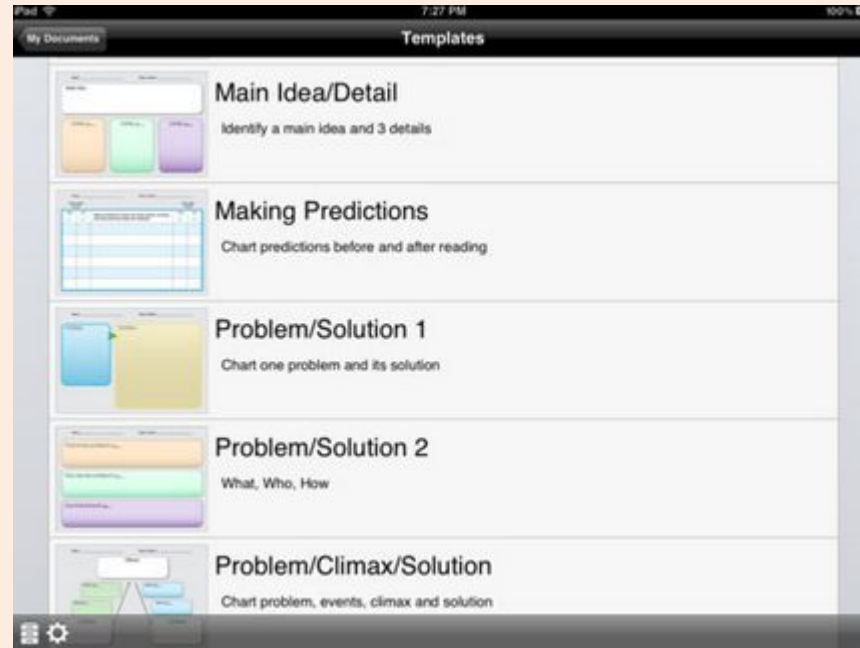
iPad 7:27 PM 100%

My Documents

Templates

Main Idea/Detail

Identify a main idea and 3 details

Making Predictions

Chart predictions before and after reading

Problem/Solution 1

Chart one problem and its solution

Problem/Solution 2

What, Who, How

Problem/Climax/Solution

Chart problem, events, climax and solution